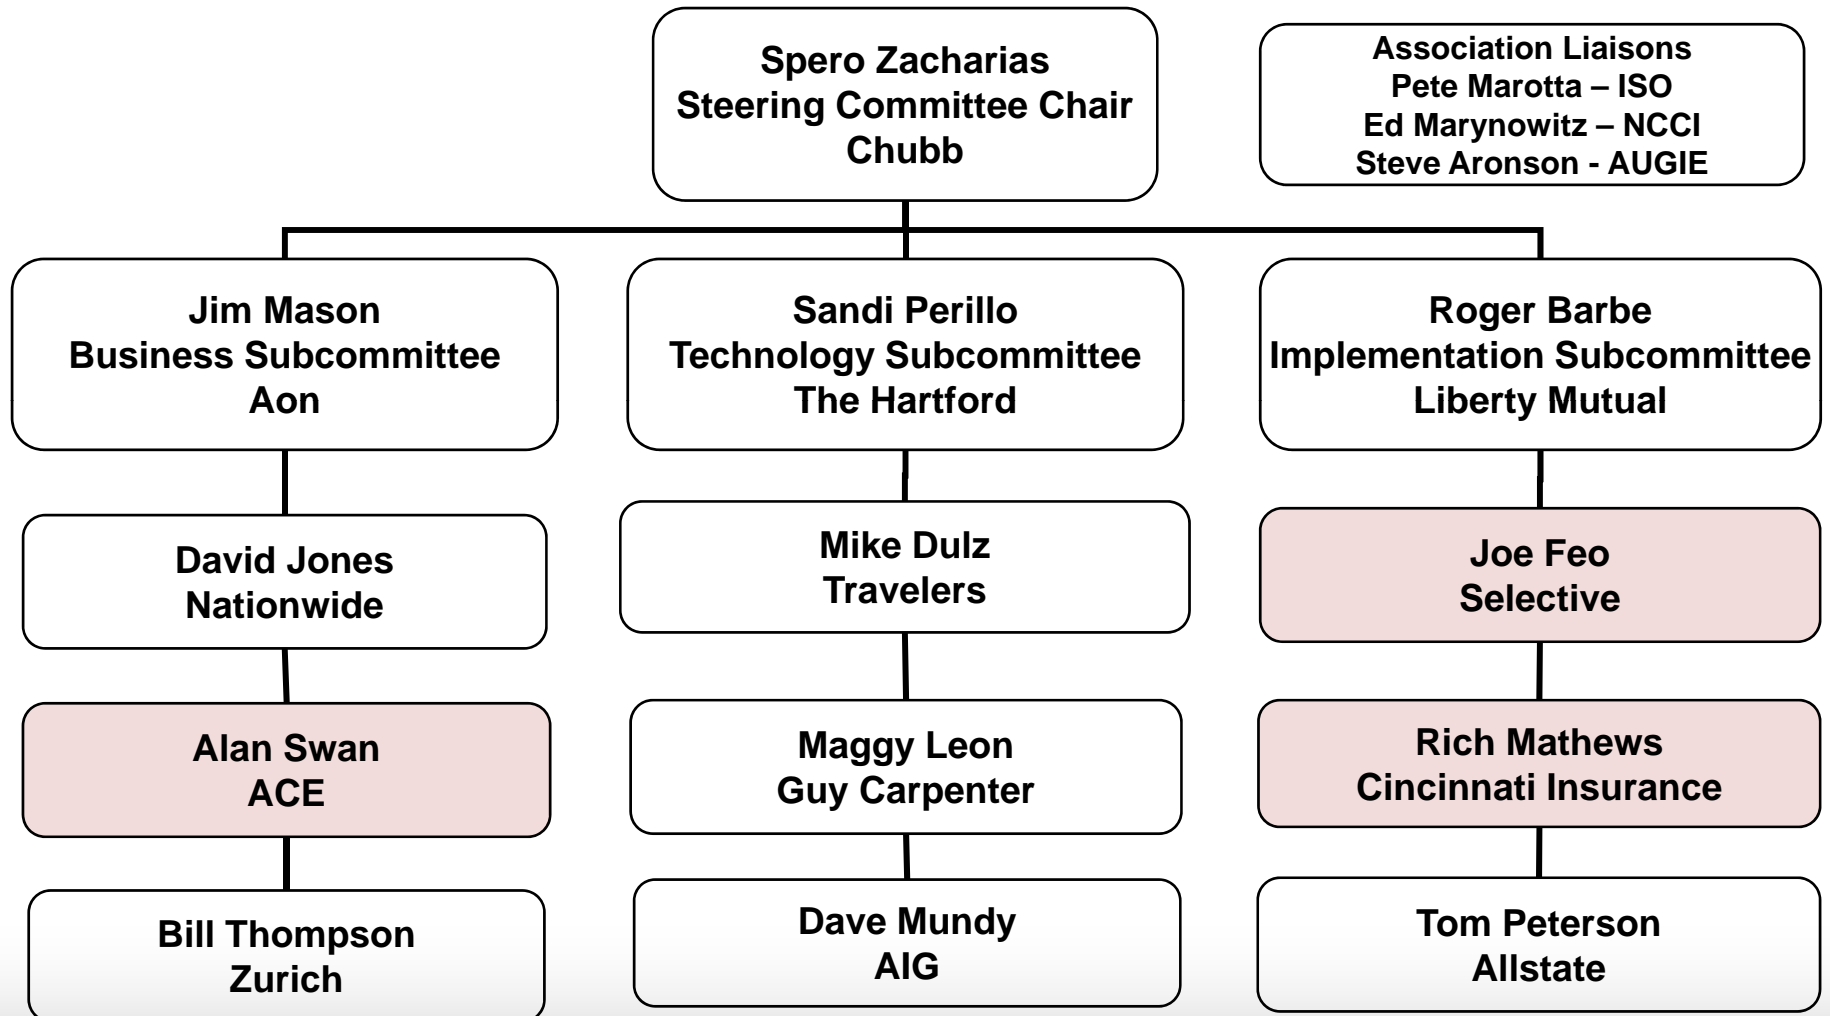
Spero Zacharias
Steering Committee Chair
Chubb

Association Liaisons
Pete Marotta – ISO
Ed Marynowitz – NCCI
Steve Aronson - AUGIE

Jim Mason
Business Subcommittee
Aon

David Jones
Nationwide

Alan Swan
ACE

Bill Thompson
Zurich

Sandi Perillo
Technology Subcommittee
The Hartford

Mike Dulz
Travelers

Maggy Leon
Guy Carpenter

Dave Mundy
AIG

Roger Barbe
Implementation Subcommittee
Liberty Mutual

Joe Feo
Selective

Rich Mathews
Cincinnati Insurance

Tom Peterson
Allstate